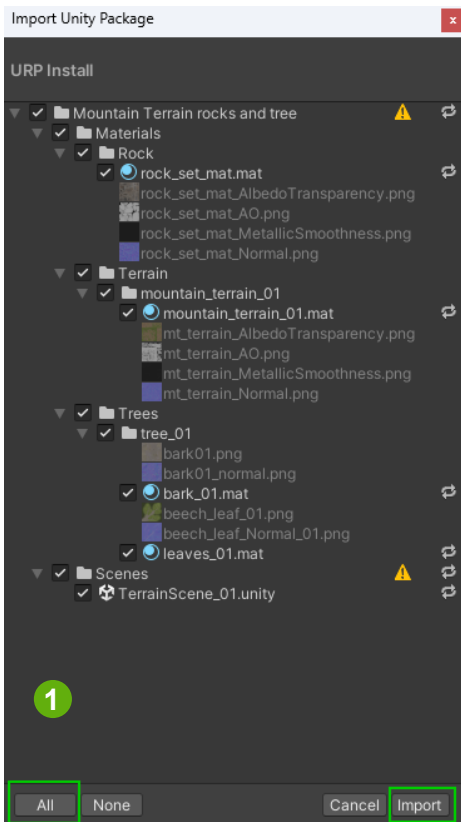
Import Unity Package

URP Install

Mountain Terrain rocks and tree
Materials
Rock
rock_set_mat.mat
rock_set_mat_AlbedoTransparency.png
rock_set_mat_AO.png
rock_set_mat_MetallicSmoothness.png
rock_set_mat_Normal.png
Terrain
mountain_terrain_01
mountain_terrain_01.mat
mt_terrain_AlbedoTransparency.png
mt_terrain_AO.png
mt_terrain_MetallicSmoothness.png
mt_terrain_Normal.png
Trees
tree_01
bark01.png
bark01_normal.png
bark_01.mat
beech_leaf_01.png
beech_leaf_Normal_01.png
leaves_01.mat
Scenes
TerrainScene_01.unity

1

All None Cancel Import